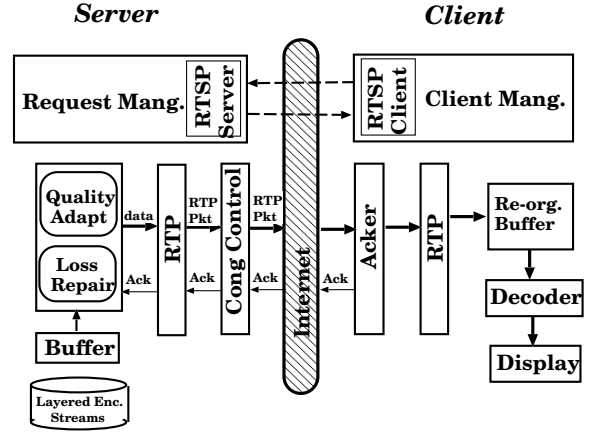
Server

Client

Request Mang.

RTSP Server

RTSP Client

Client Mang.

Quality Adapt

data

Loss Repair

Ack

RTP

RTP Pkt

Ack

Cong Control

RTP Pkt

Ack

Internet

Ack

Acker

RTP

Re-org. Buffer

Decoder

Display

Buffer

Layered Enc. Streams